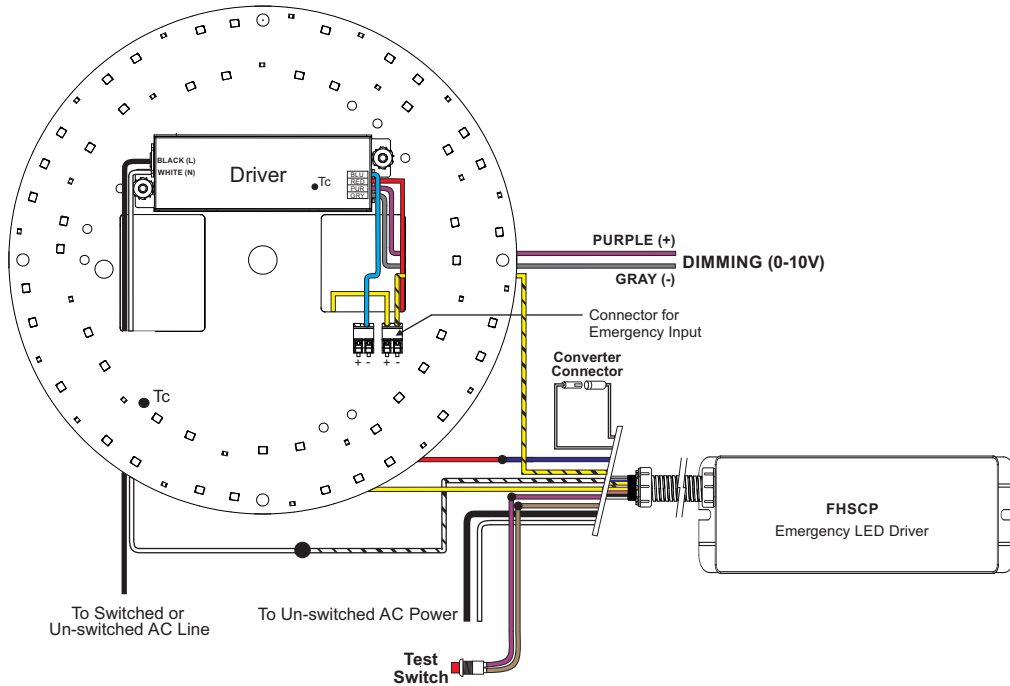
BLACK (L)
WHITE (N)
Driver
Tc
BLU
RED
PUR
GRY
+ -
+ -
PURPLE (+)
DIMMING (0-10V)
GRAY (-)
Connector for Emergency Input
Converter Connector
Tc
FHSCP
Emergency LED Driver
To Switched or Un-switched AC Line
To Un-switched AC Power
Test Switch